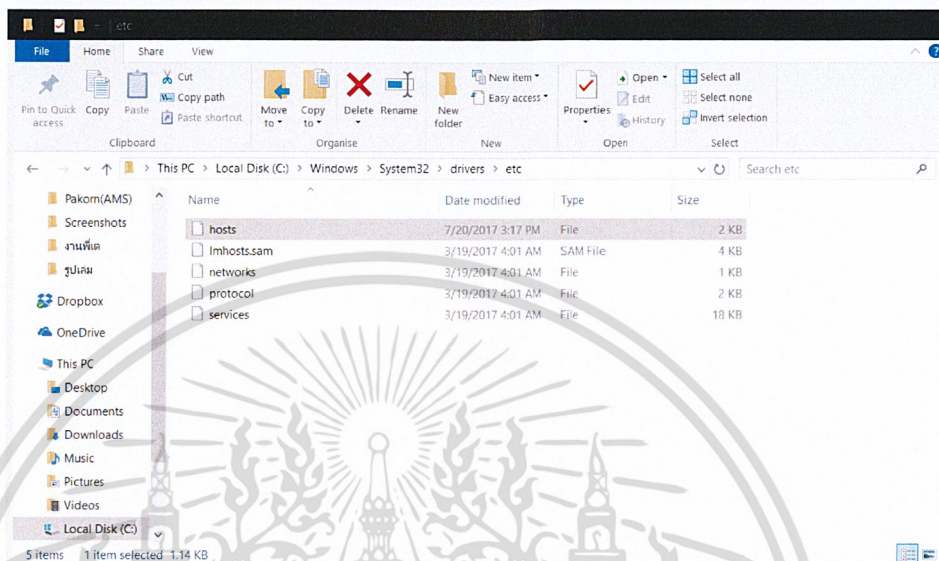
etc

File Home Share View

Pin to Quick access Copy Paste Cut Copy path Paste shortcut
Clipboard

Move to Copy to Delete Rename
Organise

New folder New item Easy access
New

Properties Open Edit History
Open

Select all Select none Invert selection
Select

This PC > Local Disk (C:) > Windows > System32 > drivers > etc

Search etc

Pakorn(AMS)
Screenshots
งานพิเศ
รูปเล่ม
Dropbox
OneDrive
This PC
Desktop
Documents
Downloads
Music
Pictures
Videos
Local Disk (C:)

| Name | Date modified | Type | Size |
|---|---|---|---|
| hosts | 7/20/2017 3:17 PM | File | 2 KB |
| lmhosts.sam | 3/19/2017 4:01 AM | SAM File | 4 KB |
| networks | 3/19/2017 4:01 AM | File | 1 KB |
| protocol | 3/19/2017 4:01 AM | File | 2 KB |
| services | 3/19/2017 4:01 AM | File | 18 KB |

5 items 1 item selected 1.14 KB